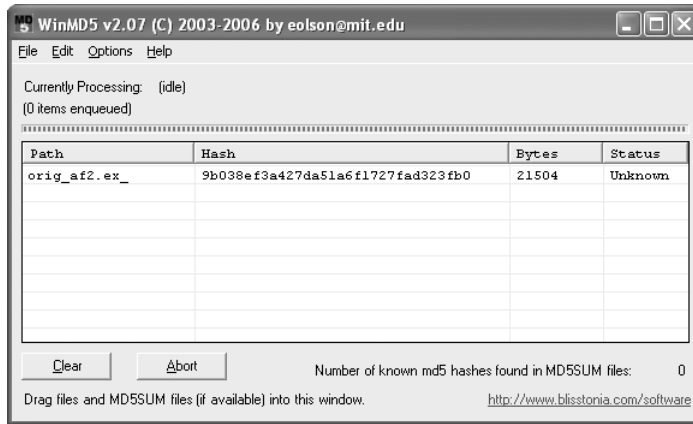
MD5 WinMD5 v2.07 (C) 2003-2006 by eolson@mit.edu

File Edit Options Help

Currently Processing: (idle)
(0 items enqueued)

| Path | Hash | Bytes | Status |
|---|---|---|---|
| orig_af2.ex_ | 9b038ef3a427da51a6f1727fad323fb0 | 21504 | Unknown |

Clear Abort Number of known md5 hashes found in MD5SUM files: 0

Drag files and MD5SUM files (if available) into this window. http://www.blisstonia.com/software